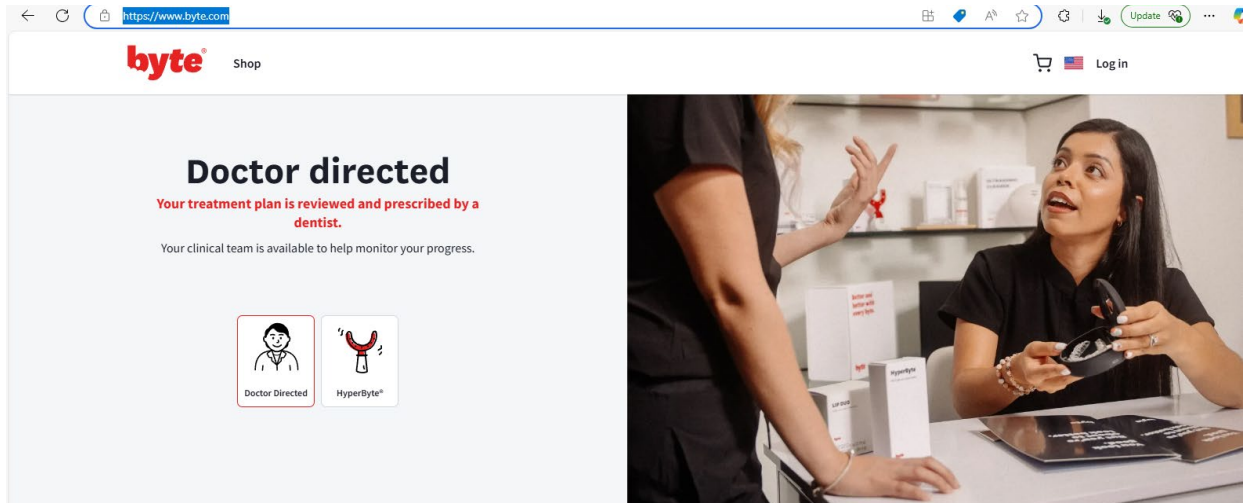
https://www.byte.com

Update

byte®

Shop

Log in

Doctor directed

Your treatment plan is reviewed and prescribed by a dentist.

Your clinical team is available to help monitor your progress.

Doctor Directed

HyperByte®

Better and better with every byte.

HyperByte